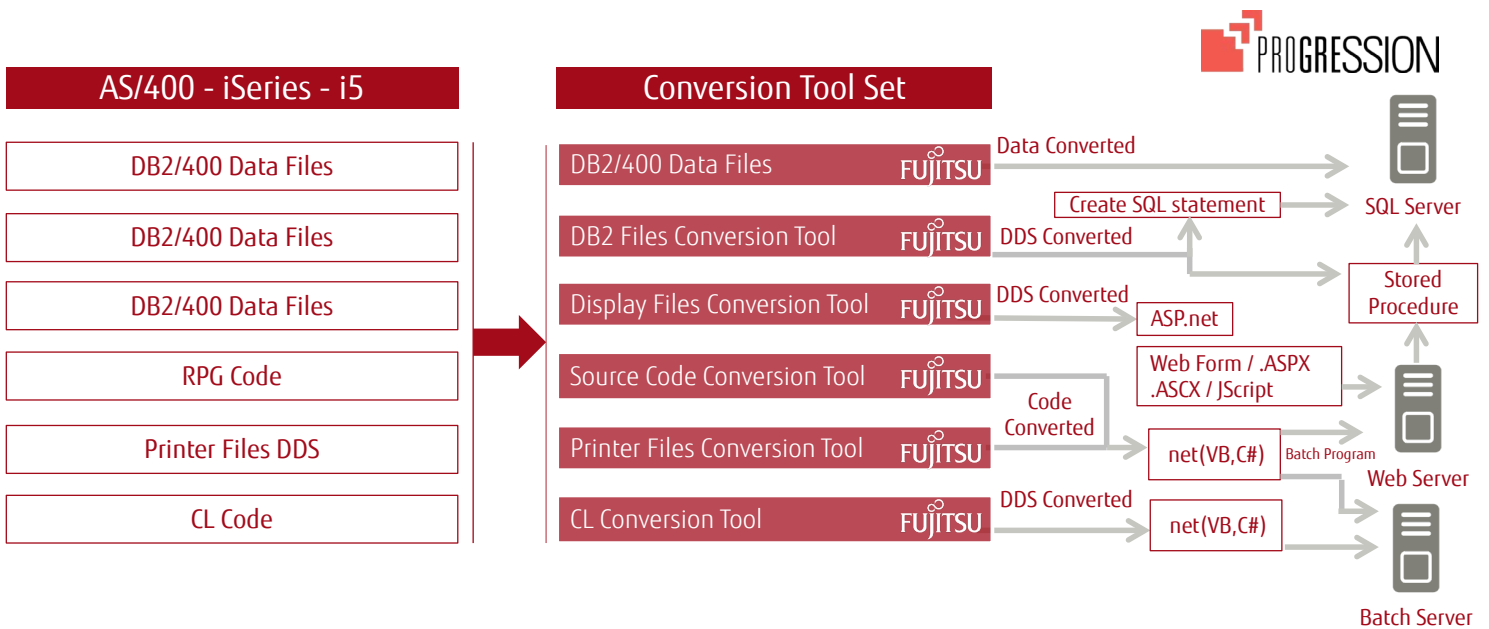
PROGRESSION

AS/400 - iSeries - i5

DB2/400 Data Files

DB2/400 Data Files

DB2/400 Data Files

RPG Code

Printer Files DDS

CL Code

Conversion Tool Set

DB2/400 Data Files FUJITSU

DB2 Files Conversion Tool FUJITSU

Display Files Conversion Tool FUJITSU

Source Code Conversion Tool FUJITSU

Printer Files Conversion Tool FUJITSU

CL Conversion Tool FUJITSU

Data Converted

Create SQL statement

DDS Converted

DDS Converted

ASP.net

Code Converted

DDS Converted

SQL Server

Stored Procedure

Web Form / .ASPX .ASCX / JScript

net(VB,C#)

Batch Program

Web Server

net(VB,C#)

Batch Server